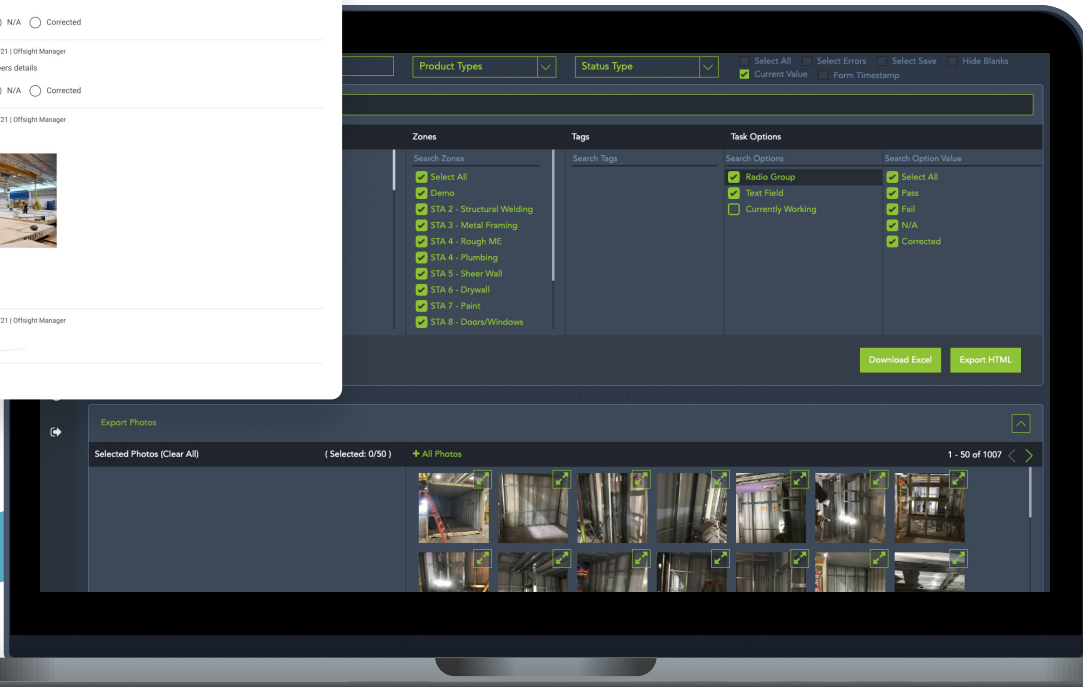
N/A Corrected

21 | Offsight Manager

ers details

N/A Corrected

21 | Offsight Manager

21 | Offsight Manager

Product Types

Status Type

Select All Select Errors Select Save Hide Blanks

Current Value Form Timestamp

Zones

Tags

Task Options

Search Zones

Select All

Demo

STA 2 - Structural Welding

STA 3 - Metal Framing

STA 4 - Rough ME

STA 4 - Plumbing

STA 5 - Sheer Wall

STA 6 - Drywall

STA 7 - Paint

STA 8 - Doors/Windows

Search Tags

Search Options

Radio Group

Text Field

Currently Working

Search Option Value

Select All

Pass

Fail

N/A

Corrected

Download Excel

Export HTML

Export Photos

Selected Photos (Clear All)

( Selected: 0/50 )

+ All Photos

1 - 50 of 1007